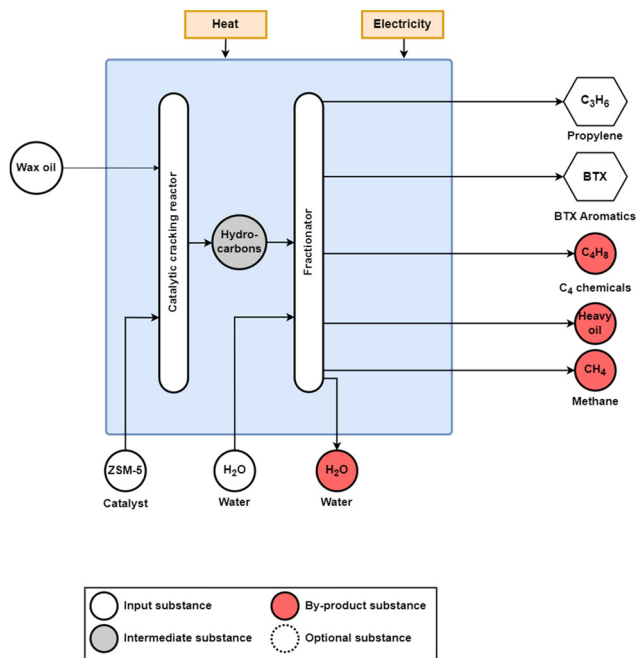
Heat

Electricity

Wax oil

Catalytic cracking reactor

Hydro-carbons

Fractionator

$C_3H_6$

Propylene

BTX

BTX Aromatics

$C_4H_8$

$C_4$ chemicals

Heavy oil

$CH_4$

Methane

ZSM-5

Catalyst

$H_2O$

Water

$H_2O$

Water

Input substance

By-product substance

Intermediate substance

Optional substance